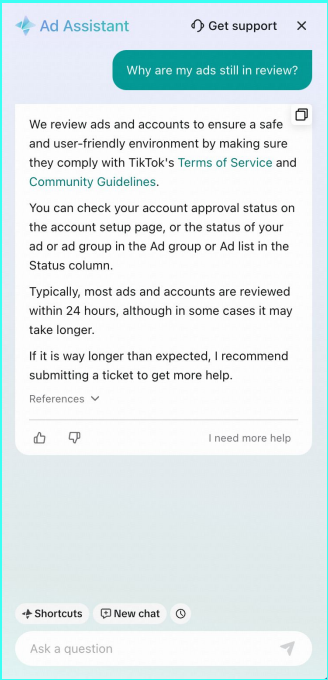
Ad Assistant

Get support

Why are my ads still in review?

We review ads and accounts to ensure a safe and user-friendly environment by making sure they comply with TikTok's Terms of Service and Community Guidelines.

You can check your account approval status on the account setup page, or the status of your ad or ad group in the Ad group or Ad list in the Status column.

Typically, most ads and accounts are reviewed within 24 hours, although in some cases it may take longer.

If it is way longer than expected, I recommend submitting a ticket to get more help.

References

I need more help

Shortcuts

New chat

Ask a question